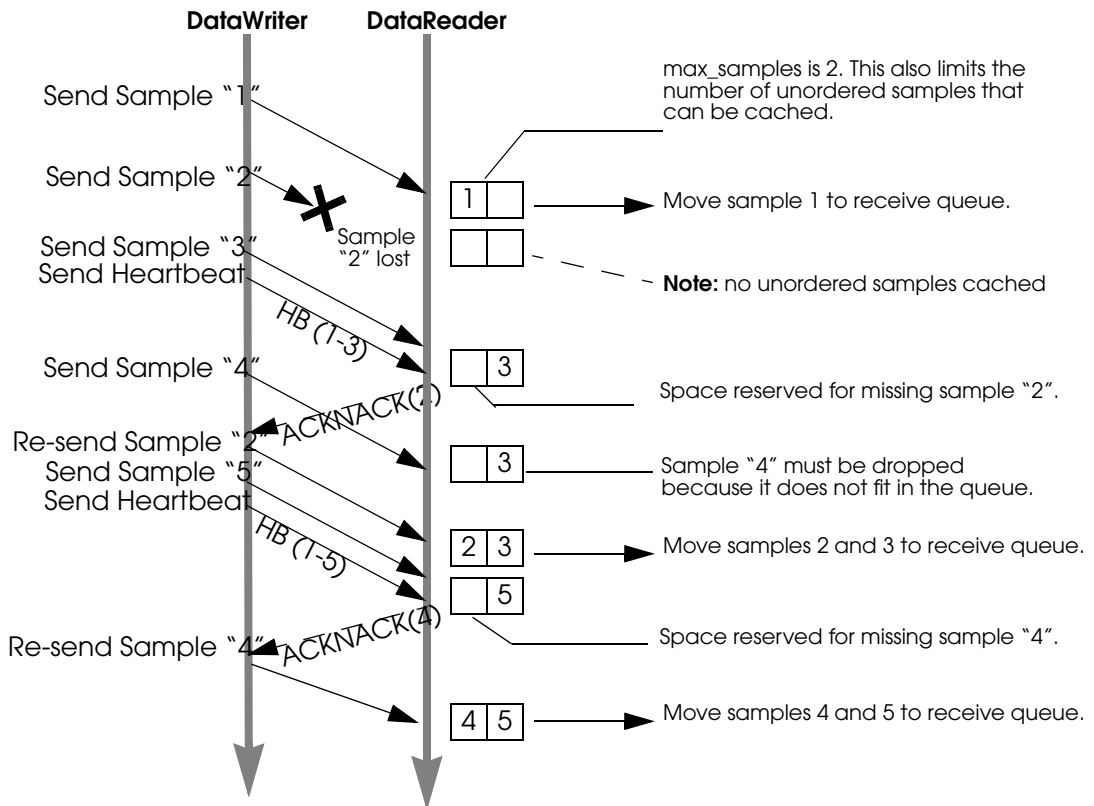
DataWriter
DataReader

max_samples is 2. This also limits the number of unordered samples that can be cached.

Send Sample "1"

Send Sample "2"

1

Move sample 1 to receive queue.

Sample "2" lost

Send Sample "3"
Send Heartbeat

Note: no unordered samples cached

HB (1-3)

Send Sample "4"

3

Space reserved for missing sample "2".

ACKNACK(2)

Re-send Sample "2"
Send Sample "5"
Send Heartbeat

3

Sample "4" must be dropped because it does not fit in the queue.

HB (1-5)

2 3

Move samples 2 and 3 to receive queue.

5

Space reserved for missing sample "4".

Re-send Sample "4"

ACKNACK(4)

4 5

Move samples 4 and 5 to receive queue.